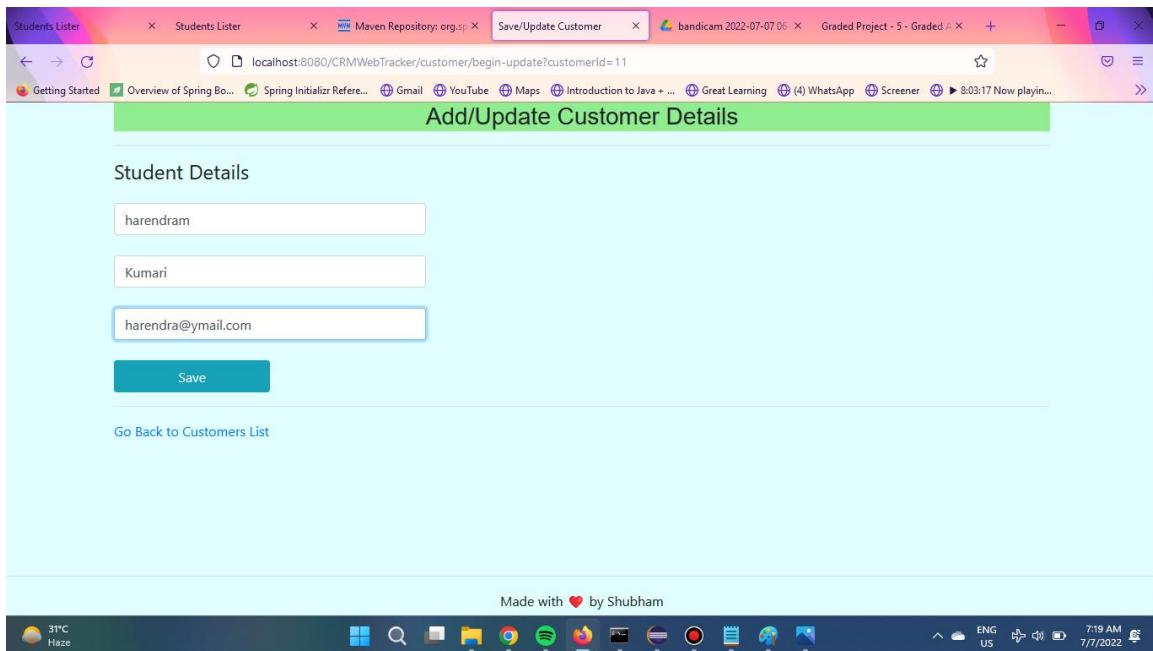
Students Lister × Students Lister × Maven Repository: org.sp × Save/Update Customer × bandicam 2022-07-07 06 × Graded Project - 5 - Graded × +

localhost:8080/CRMWebTracker/customer/begin-update?customerId=11

Getting Started Overview of Spring Bo... Spring Initializr Refere... Gmail YouTube Maps Introduction to Java + ... Great Learning (4) WhatsApp Screener ▶ 8:03:17 Now playin...

Add/Update Customer Details

Student Details

harendram

Kumari

harendra@ymail.com

Save

Go Back to Customers List

Made with ❤ by Shubham

31°C
Haze

ENG
US

7:19 AM
7/7/2022